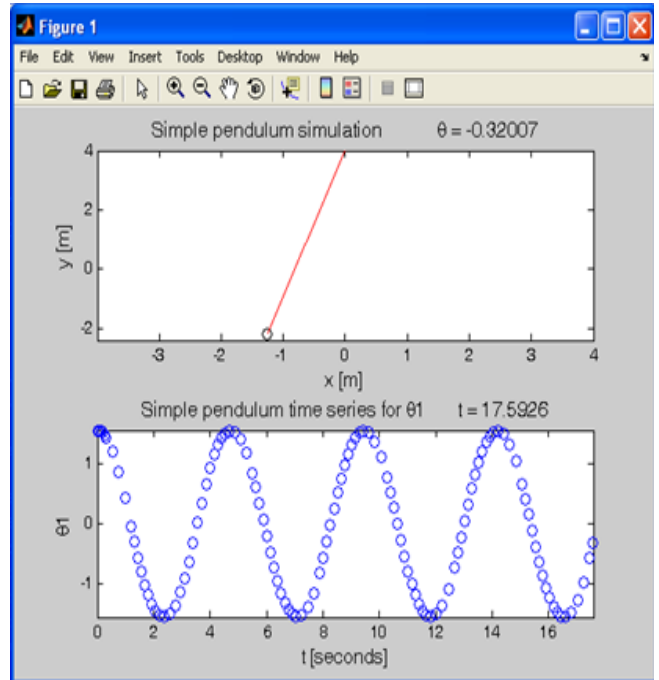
Figure 1

File Edit View Insert Tools Desktop Window Help

Simple pendulum simulation θ = -0.32007

4
2
0
-2
y [m]

-3 -2 -1 0 1 2 3 4
x [m]

Simple pendulum time series for θ1 t = 17.5926

1
0
-1
θ1

0 2 4 6 8 10 12 14 16
t [seconds]